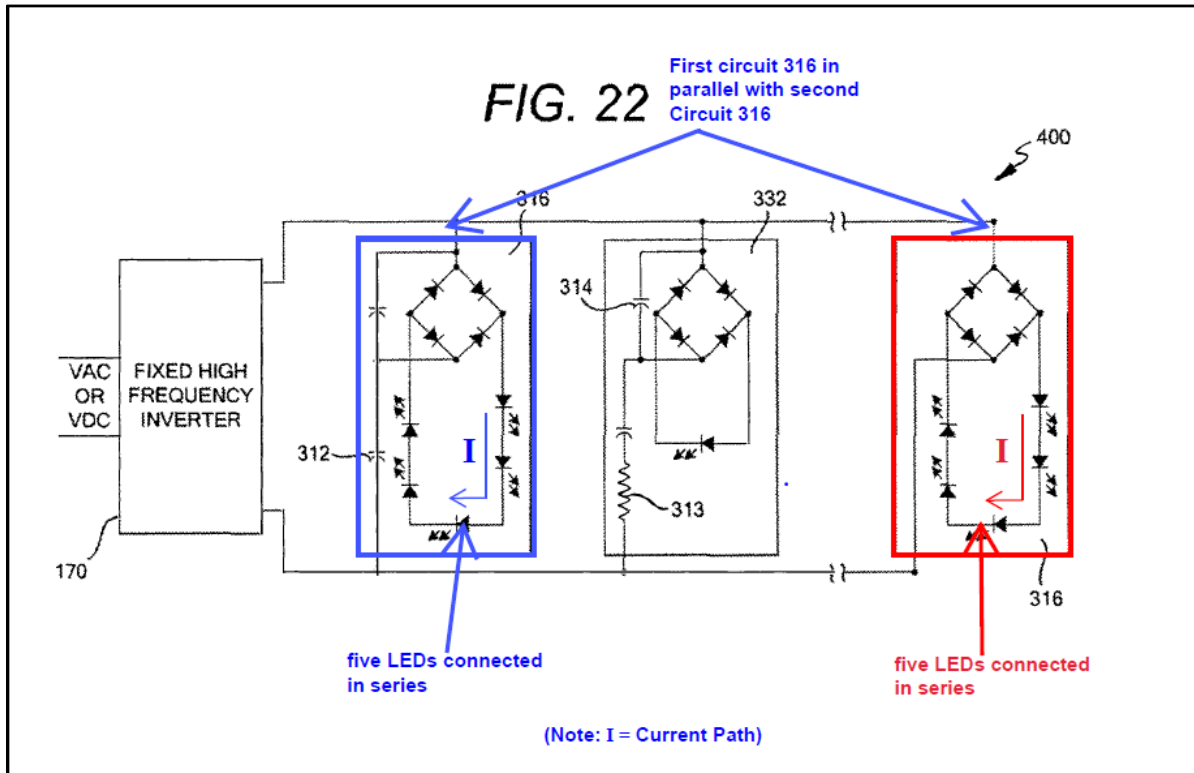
FIG. 22

First circuit 316 in parallel with second Circuit 316

400

316

332

314

VAC OR VDC

FIXED HIGH FREQUENCY INVERTER

312

I

I

313

170

316

five LEDs connected in series

five LEDs connected in series

(Note: I = Current Path)